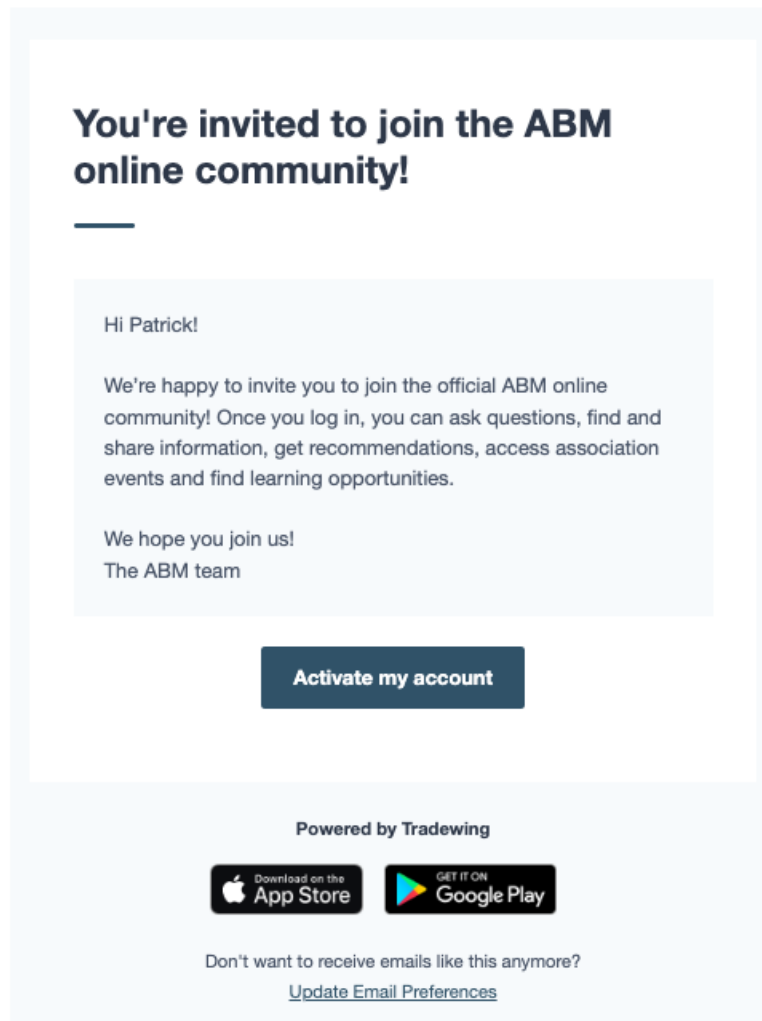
You're invited to join the ABM online community!

Hi Patrick!

We're happy to invite you to join the official ABM online community! Once you log in, you can ask questions, find and share information, get recommendations, access association events and find learning opportunities.

We hope you join us!
The ABM team

Activate my account

Powered by Tradewing

Download on the App Store

GET IT ON Google Play

Don't want to receive emails like this anymore?
Update Email Preferences